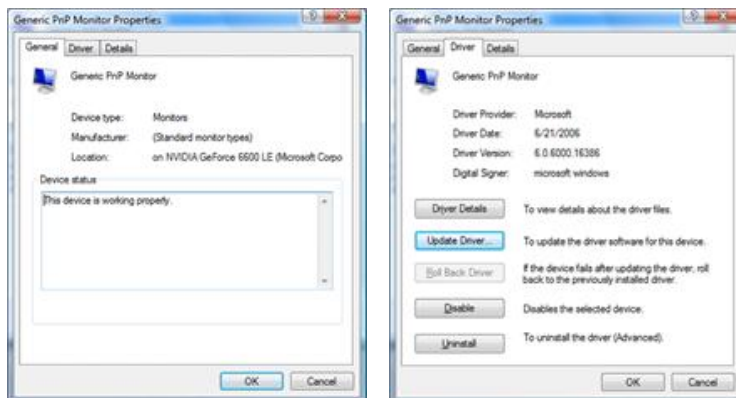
Generic PnP Monitor Properties

General | Driver | Details

Generic PnP Monitor

Device type: Monitors

Manufacturer: (Standard monitor types)

Location: on NVIDIA GeForce 6600 LE (Microsoft Corpo

Device status

This device is working properly.

OK | Cancel

Generic PnP Monitor Properties

General | Driver | Details

Generic PnP Monitor

Driver Provider: Microsoft

Driver Date: 6/21/2006

Driver Version: 6.0.6000.16386

Digital Signer: microsoft windows

Driver Details | To view details about the driver files.

Update Driver... | To update the driver software for this device.

Roll Back Driver | If the device fails after updating the driver, roll back to the previously installed driver.

Disable | Disables the selected device.

Uninstall | To uninstall the driver (Advanced).

OK | Cancel